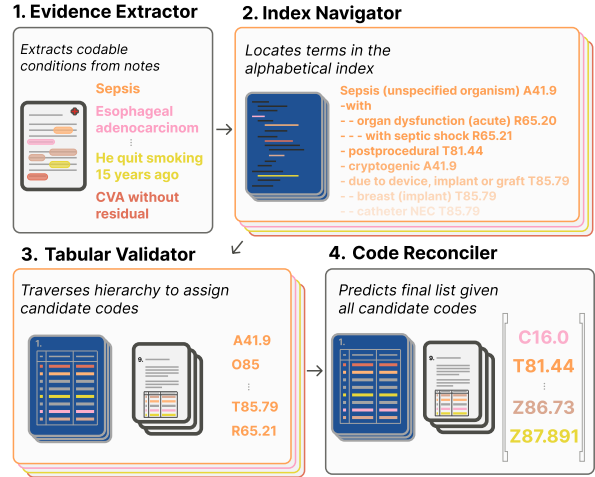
1. Evidence Extractor

Extracts codable conditions from notes

Sepsis

Esophageal adenocarcinom

⋮

He quit smoking 15 years ago

CVA without residual

2. Index Navigator

Locates terms in the alphabetical index

Sepsis (unspecified organism) A41.9
-with
- - organ dysfunction (acute) R65.20
- - - with septic shock R65.21
- postprocedural T81.44
- cryptogenic A41.9
- due to device, implant or graft T85.79
- - breast (implant) T85.79
- - catheter NEC T85.79

3. Tabular Validator

Traverses hierarchy to assign candidate codes

1.

9.

A41.9
O85
⋮
T85.79
R65.21

4. Code Reconciler

Predicts final list given all candidate codes

1.

9.

C16.0
T81.44
⋮
Z86.73
Z87.891